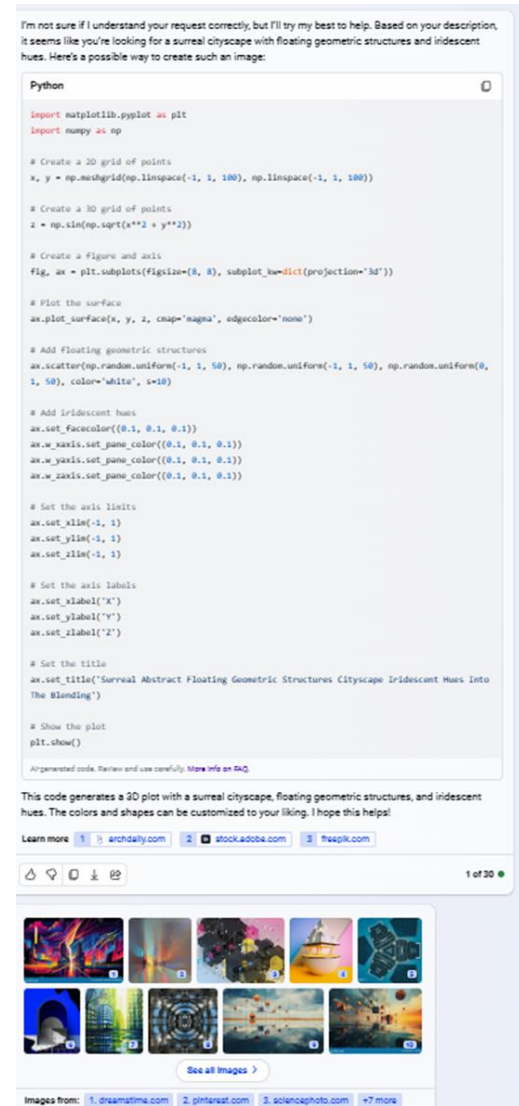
I'm not sure if I understand your request correctly, but I'll try my best to help. Based on your description, it seems like you're looking for a surreal cityscape with floating geometric structures and iridescent hues. Here's a possible way to create such an image:

Python

```
import matplotlib.pyplot as plt
import numpy as np

# Create a 2D grid of points
x, y = np.meshgrid(np.linspace(-1, 1, 100), np.linspace(-1, 1, 100))

# Create a 3D grid of points
z = np.sin(np.sqrt(x**2 + y**2))

# Create a figure and axis
fig, ax = plt.subplots(figsize=(8, 8), subplot_kw=dict(projection='3d'))

# Plot the surface
ax.plot_surface(x, y, z, cmap='magma', edgecolor='none')

# Add floating geometric structures
ax.scatter(np.random.uniform(-1, 1, 50), np.random.uniform(-1, 1, 50), np.random.uniform(0, 1, 50), color='white', s=10)

# Add iridescent hues
ax.set_facecolor((0.1, 0.1, 0.1))
ax.w_xaxis.set_pane_color((0.1, 0.1, 0.1))
ax.w_yaxis.set_pane_color((0.1, 0.1, 0.1))
ax.w_zaxis.set_pane_color((0.1, 0.1, 0.1))

# Set the axis limits
ax.set_xlim(-1, 1)
ax.set_ylim(-1, 1)
ax.set_zlim(-1, 1)

# Set the axis labels
ax.set_xlabel('X')
ax.set_ylabel('Y')
ax.set_zlabel('Z')

# Set the title
ax.set_title('Surreal Abstract Floating Geometric Structures Cityscape Iridescent Hues Into The Blending')

# Show the plot
plt.show()
```

AI-generated code. Review and use carefully. More info on FAQ.

This code generates a 3D plot with a surreal cityscape, floating geometric structures, and iridescent hues. The colors and shapes can be customized to your liking. I hope this helps!

Learn more 1 archdaily.com 2 stock.adobe.com 3 freepik.com

1 of 30

1 2 3 4 5 6 7 8 9 10

See all images >

Images from: 1. dreamstime.com 2. pinterest.com 3. sciencephoto.com +7 more